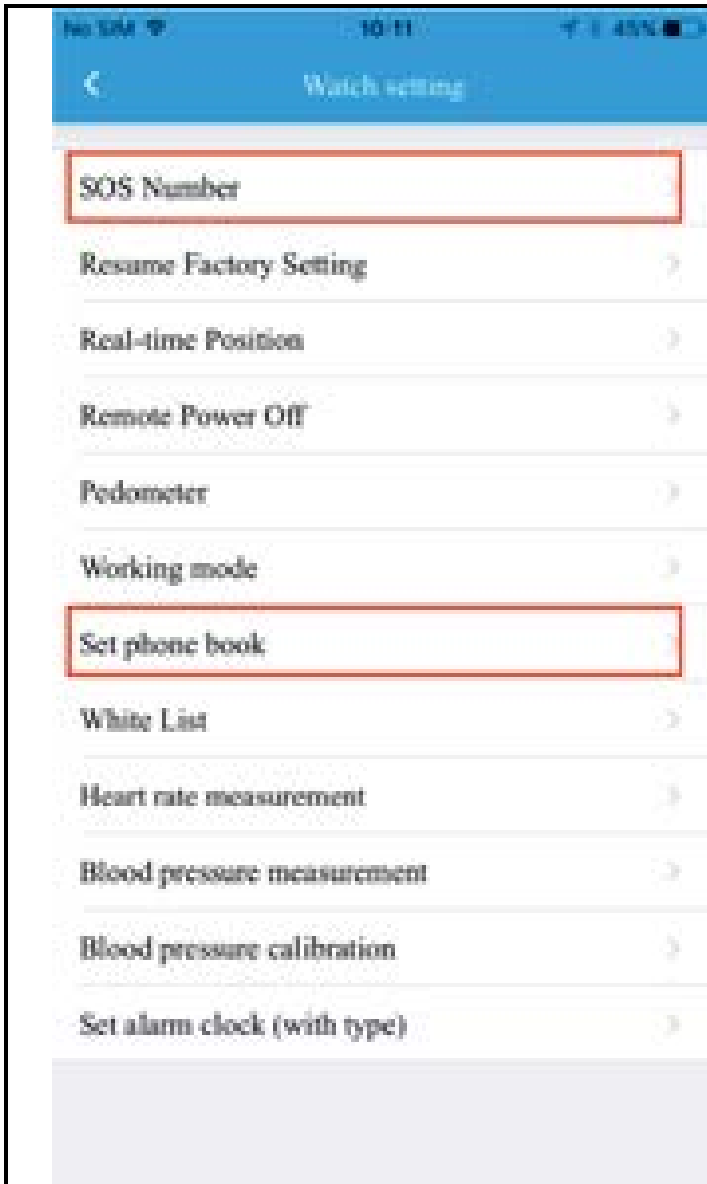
No SIM
10:11
45%

<
Watch setting

SOS Number
Resume Factory Setting
Real-time Position
Remote Power Off
Pedometer
Working mode
Set phone book
White List
Heart rate measurement
Blood pressure measurement
Blood pressure calibration
Set alarm clock (with type)